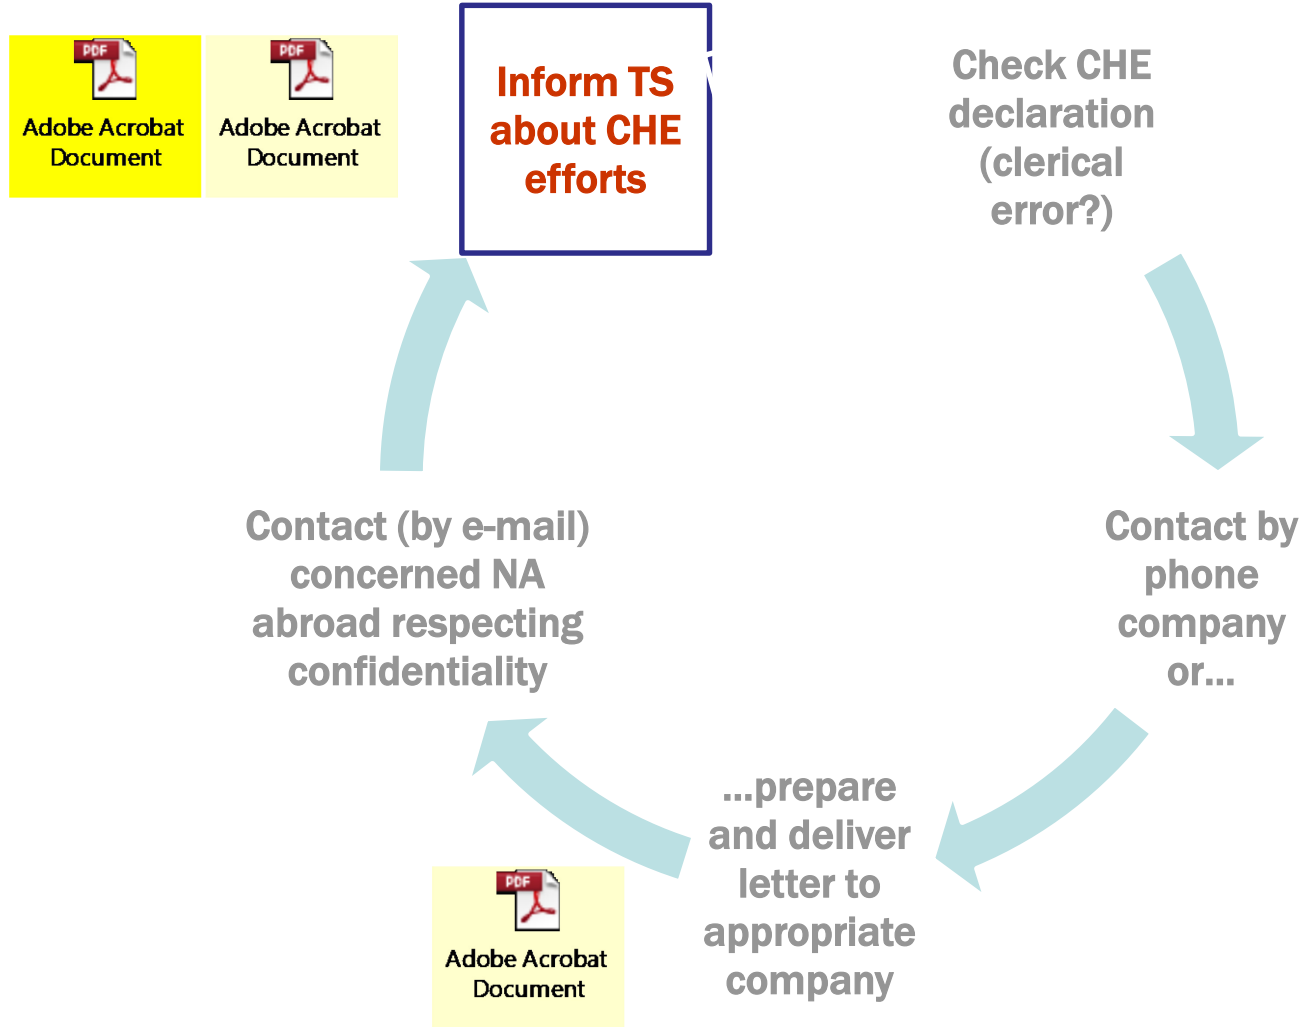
PDF
Adobe Acrobat Document

PDF
Adobe Acrobat Document

Inform TS about CHE efforts

Check CHE declaration (clerical error?)

Contact by phone company or...

...prepare and deliver letter to appropriate company

Contact (by e-mail) concerned NA abroad respecting confidentiality

PDF
Adobe Acrobat Document